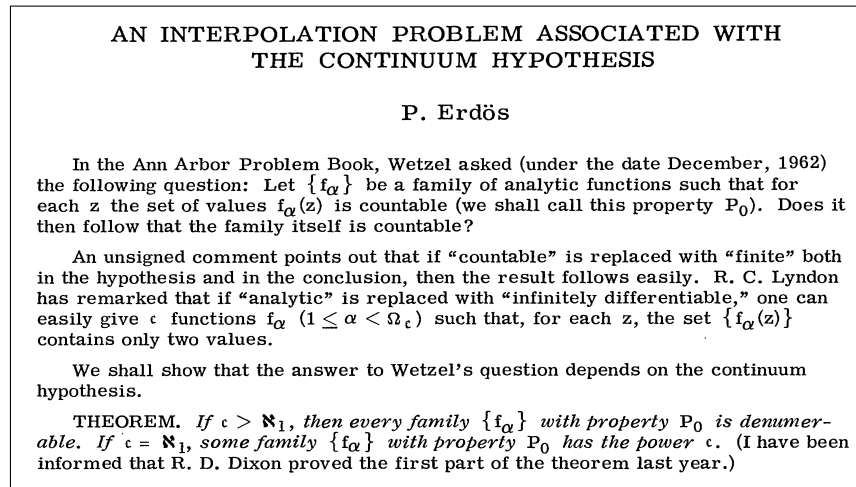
AN INTERPOLATION PROBLEM ASSOCIATED WITH THE CONTINUUM HYPOTHESIS

P. Erdös

In the Ann Arbor Problem Book, Wetzel asked (under the date December, 1962) the following question: Let $\{f_\alpha\}$ be a family of analytic functions such that for each z the set of values $f_\alpha(z)$ is countable (we shall call this property $P_0$). Does it then follow that the family itself is countable?

An unsigned comment points out that if "countable" is replaced with "finite" both in the hypothesis and in the conclusion, then the result follows easily. R. C. Lyndon has remarked that if "analytic" is replaced with "infinitely differentiable," one can easily give $\mathfrak{c}$ functions $f_\alpha$ $(1 \leq \alpha < \Omega_\mathfrak{c})$ such that, for each z, the set $\{f_\alpha(z)\}$ contains only two values.

We shall show that the answer to Wetzel's question depends on the continuum hypothesis.

THEOREM. If $\mathfrak{c} > \aleph_1$, then every family $\{f_\alpha\}$ with property $P_0$ is denumerable. If $\mathfrak{c} = \aleph_1$, some family $\{f_\alpha\}$ with property $P_0$ has the power $\mathfrak{c}$. (I have been informed that R. D. Dixon proved the first part of the theorem last year.)